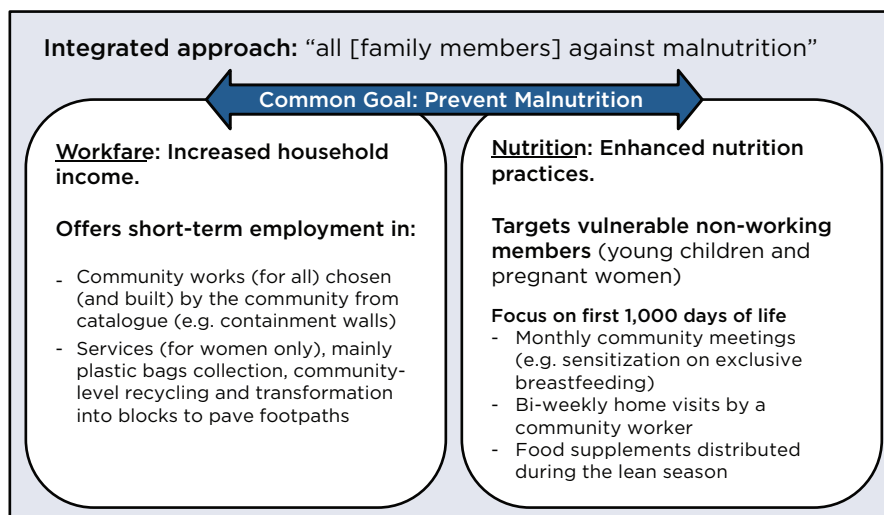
Integrated approach: “all [family members] against malnutrition”

Common Goal: Prevent Malnutrition

Workfare: Increased household income.

Offers short-term employment in:

- Community works (for all) chosen (and built) by the community from catalogue (e.g. containment walls)
- Services (for women only), mainly plastic bags collection, community-level recycling and transformation into blocks to pave footpaths

Nutrition: Enhanced nutrition practices.

Targets vulnerable non-working members (young children and pregnant women)

Focus on first 1,000 days of life
- Monthly community meetings (e.g. sensitization on exclusive breastfeeding)
- Bi-weekly home visits by a community worker
- Food supplements distributed during the lean season